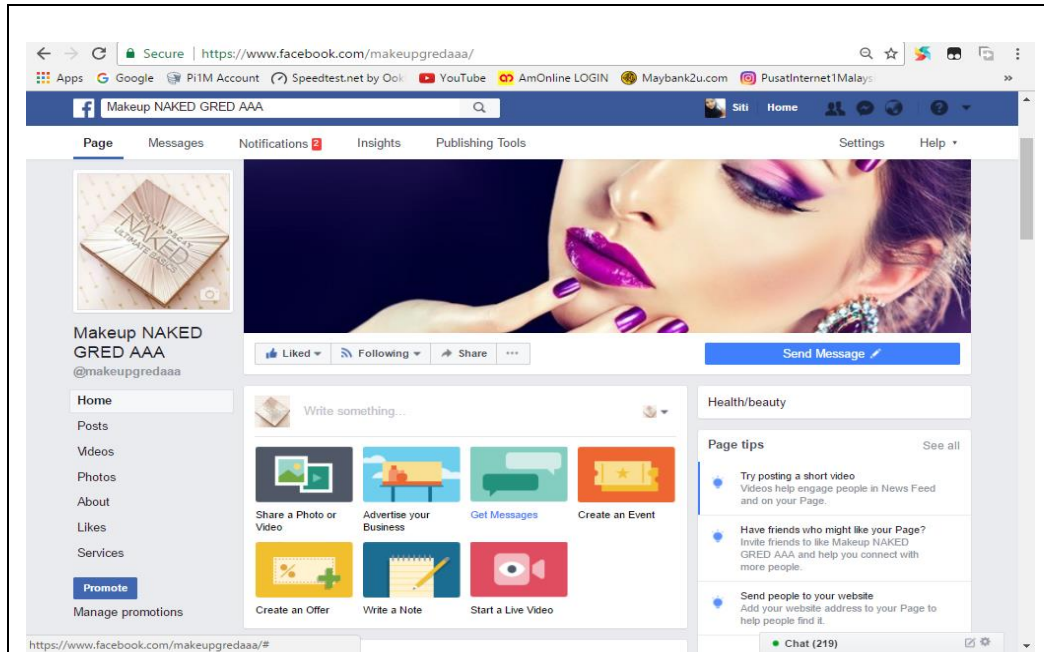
Secure | https://www.facebook.com/makeupgredaaa/

Apps Google Pi1M Account Speedtest.net by Ook YouTube AmOnline LOGIN Maybank2u.com PusatInternet1Malays »

Makeup NAKED GRED AAA

Siti Home

Page Messages Notifications 2 Insights Publishing Tools Settings Help ▾

URBAN DECAY NAKED ULTIMATE BASICS

Makeup NAKED GRED AAA
@makeupgredaaa

Liked ▾ Following ▾ Share ···

Send Message

Home
Posts
Videos
Photos
About
Likes
Services

Promote
Manage promotions

Write something...

Share a Photo or Video
Advertise your Business
Get Messages
Create an Event
Create an Offer
Write a Note
Start a Live Video

Health/beauty

Page tips See all

Try posting a short video
Videos help engage people in News Feed and on your Page.

Have friends who might like your Page?
Invite friends to like Makeup NAKED GRED AAA and help you connect with more people.

Send people to your website
Add your website address to your Page to help people find it.

Chat (219)

https://www.facebook.com/makeupgredaaa/#